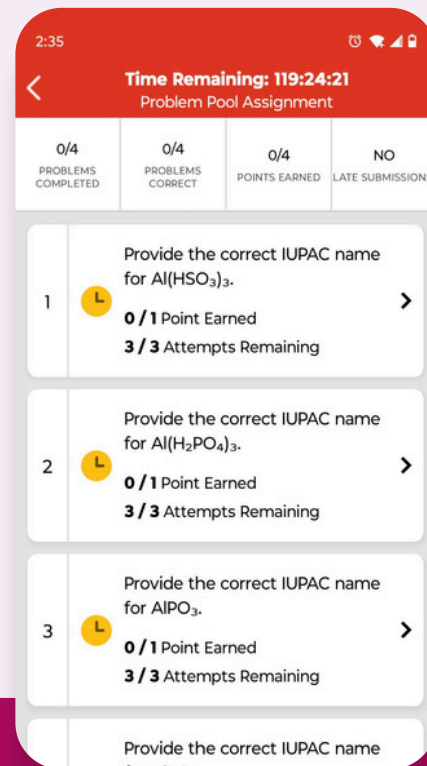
2:35

Time Remaining: 119:24:21
Problem Pool Assignment

| 0/4 PROBLEMS COMPLETED | 0/4 PROBLEMS CORRECT | 0/4 POINTS EARNED | NO LATE SUBMISSION |
|---|---|---|---|

1 Provide the correct IUPAC name for $Al(HSO_3)_3$.
0 / 1 Point Earned
3 / 3 Attempts Remaining

2 Provide the correct IUPAC name for $Al(H_2PO_4)_3$.
0 / 1 Point Earned
3 / 3 Attempts Remaining

3 Provide the correct IUPAC name for $AlPO_3$.
0 / 1 Point Earned
3 / 3 Attempts Remaining

Provide the correct IUPAC name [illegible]